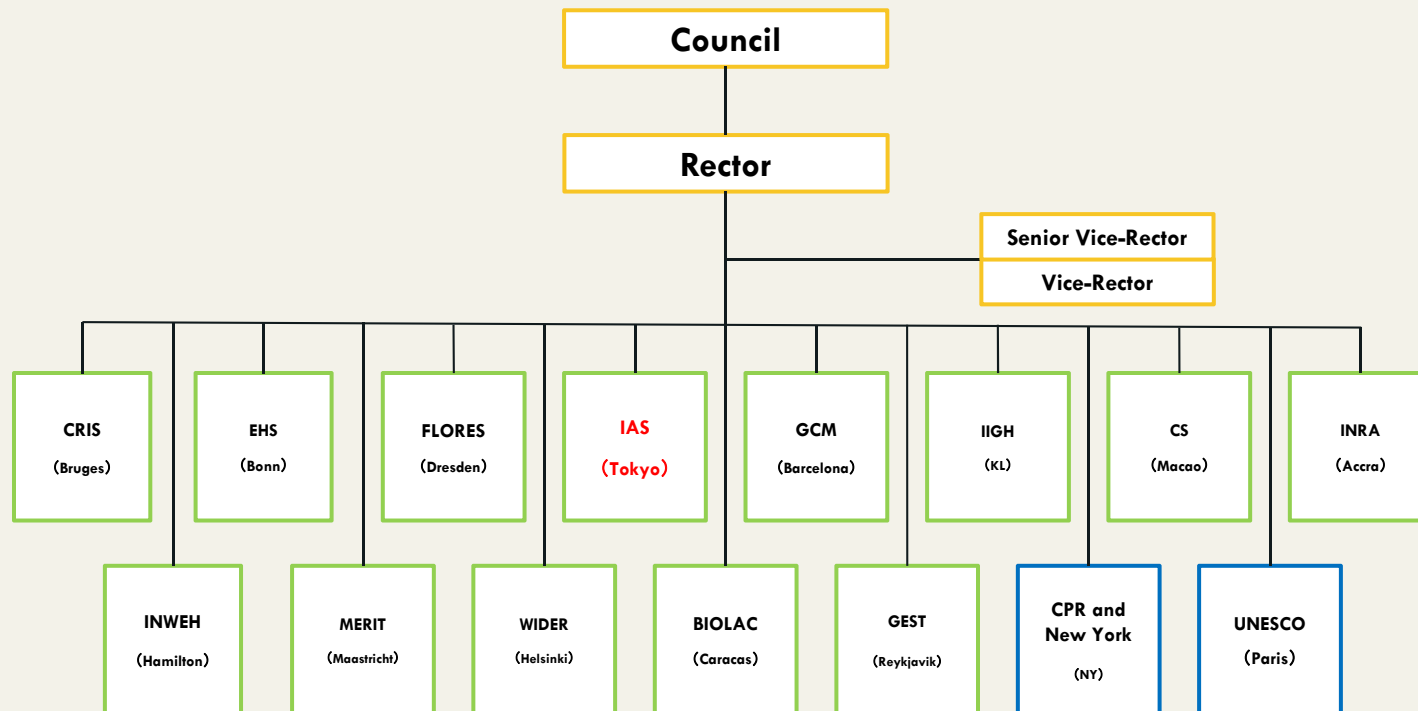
Council

Rector

Senior Vice-Rector

Vice-Rector

CRIS
(Bruges)

EHS
(Bonn)

FLORES
(Dresden)

IAS
(Tokyo)

GCM
(Barcelona)

IIGH
(KL)

CS
(Macao)

INRA
(Accra)

INWEH
(Hamilton)

MERIT
(Maastricht)

WIDER
(Helsinki)

BIOLAC
(Caracas)

GEST
(Reykjavik)

CPR and New York
(NY)

UNESCO
(Paris)